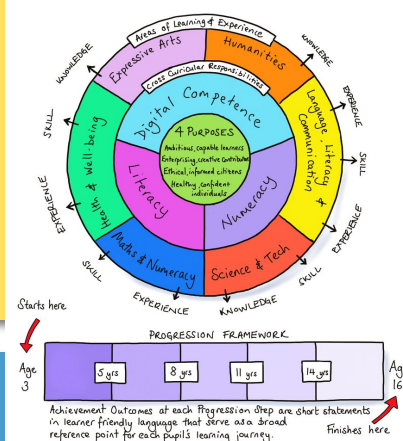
Areas of Learning & Experience

Expressive Arts

Humanities

Language, Literacy & Communication

Science & Tech

Maths & Numeracy

Health & Well-being

KNOWLEDGE

KNOWLEDGE

EXPERIENCE

SKILL

EXPERIENCE

SKILL

KNOWLEDGE

EXPERIENCE

SKILL

EXPERIENCE

SKILL

Cross Curricular Responsibilities

Digital Competence

Literacy

Numeracy

4 PURPOSES

Ambitious, capable learners

Enterprising, creative contributors

Ethical, informed citizens

Healthy, confident individuals

Starts here

PROGRESSION FRAMEWORK

Age 3

5 yrs

8 yrs

11 yrs

14 yrs

Ag 16

Achievement Outcomes at each Progression Step are short statements in learner friendly language that serve as a broad reference point for each pupil's learning journey.

Finishes here